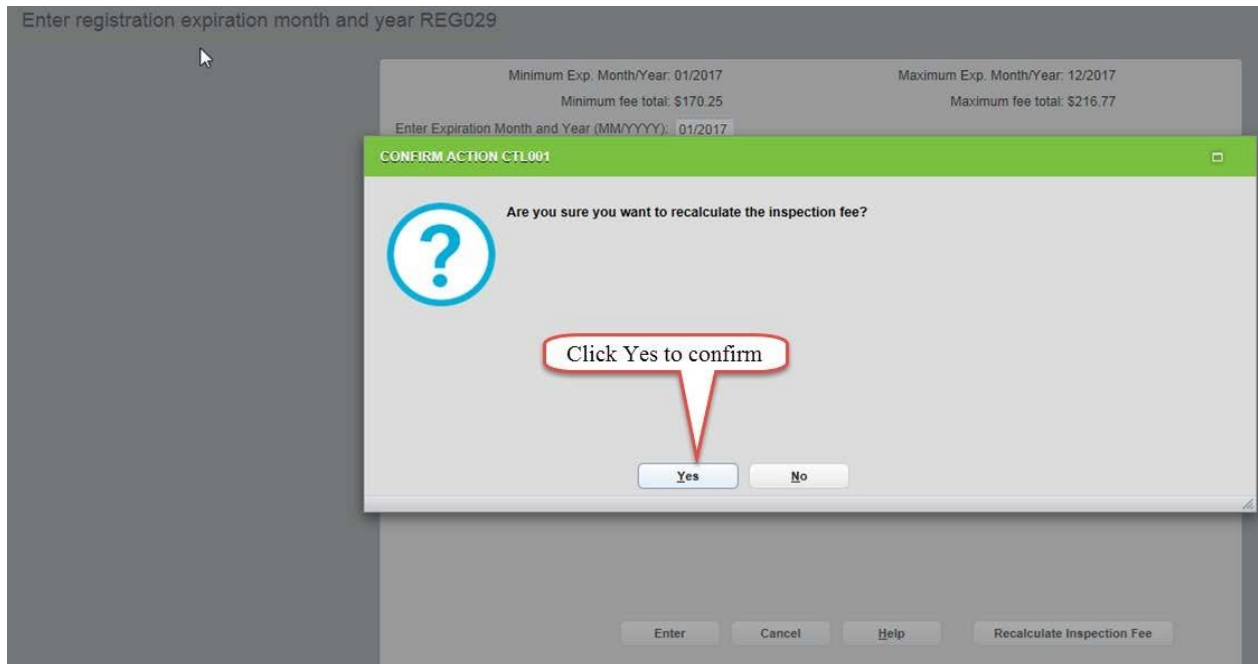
Enter registration expiration month and year REG029

Minimum Exp. Month/Year: 01/2017
Maximum Exp. Month/Year: 12/2017
Minimum fee total: $170.25
Maximum fee total: $216.77
Enter Expiration Month and Year (MM/YYYY): 01/2017

CONFIRM ACTION CTL001

Are you sure you want to recalculate the inspection fee?

Click Yes to confirm

Yes
No

Enter
Cancel
Help
Recalculate Inspection Fee